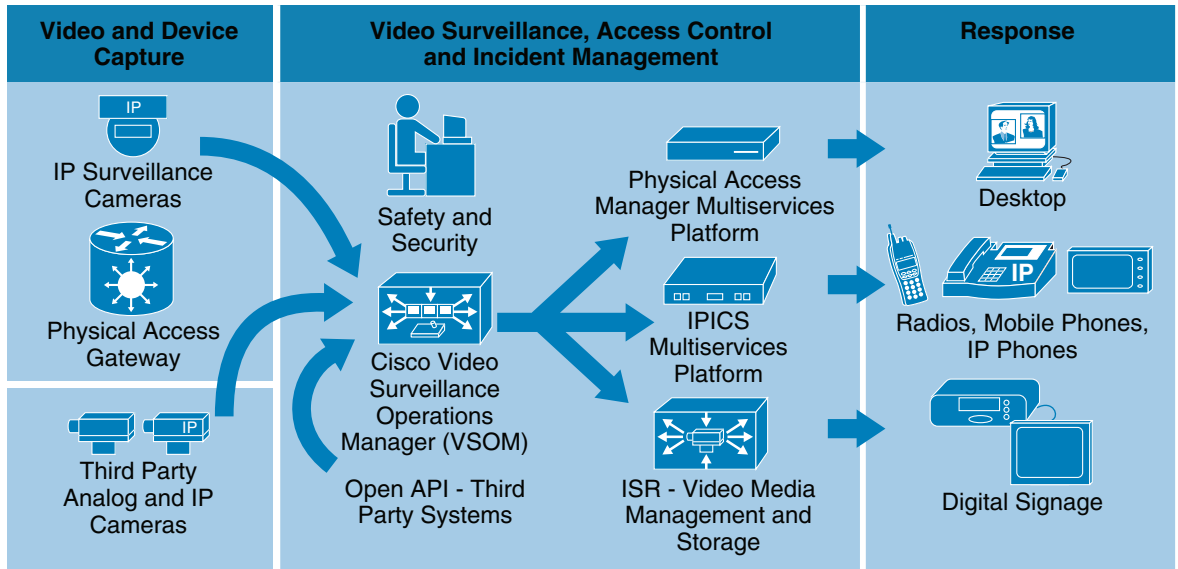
Video and Device Capture

Video Surveillance, Access Control and Incident Management

Response

IP

IP Surveillance Cameras

Physical Access Gateway

IP

Third Party Analog and IP Cameras

Safety and Security

Cisco Video Surveillance Operations Manager (VSOM)

Open API - Third Party Systems

Physical Access Manager Multiservices Platform

IPICS Multiservices Platform

ISR - Video Media Management and Storage

Desktop

IP

Radios, Mobile Phones, IP Phones

Digital Signage